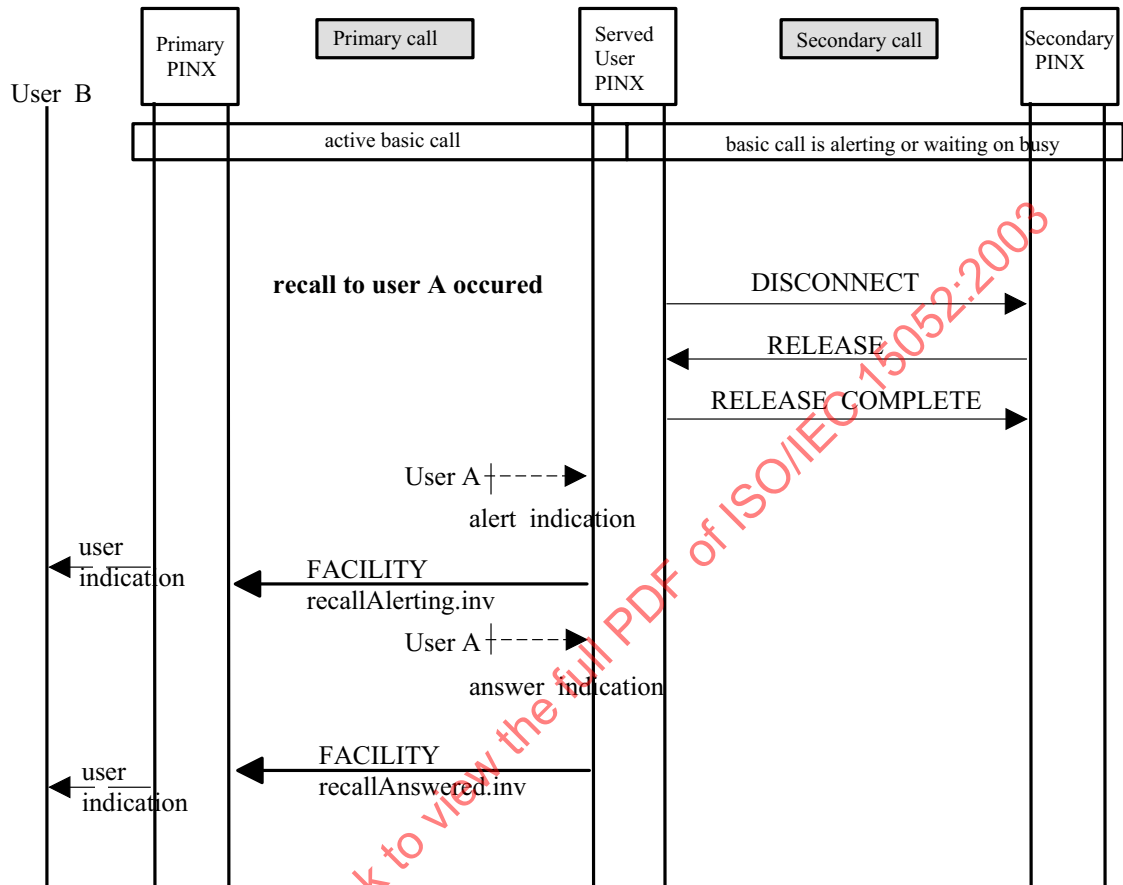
Primary PINX

Primary call

Served User PINX

Secondary call

Secondary PINX

User B

active basic call

basic call is alerting or waiting on busy

recall to user A occured

DISCONNECT

RELEASE

RELEASE COMPLETE

User A

alert indication

user indication

FACILITY recallAlerting.inv

User A

answer indication

FACILITY recallAnswered.inv

user indication

k to view the full PDF of ISO/IEC 15052:2003